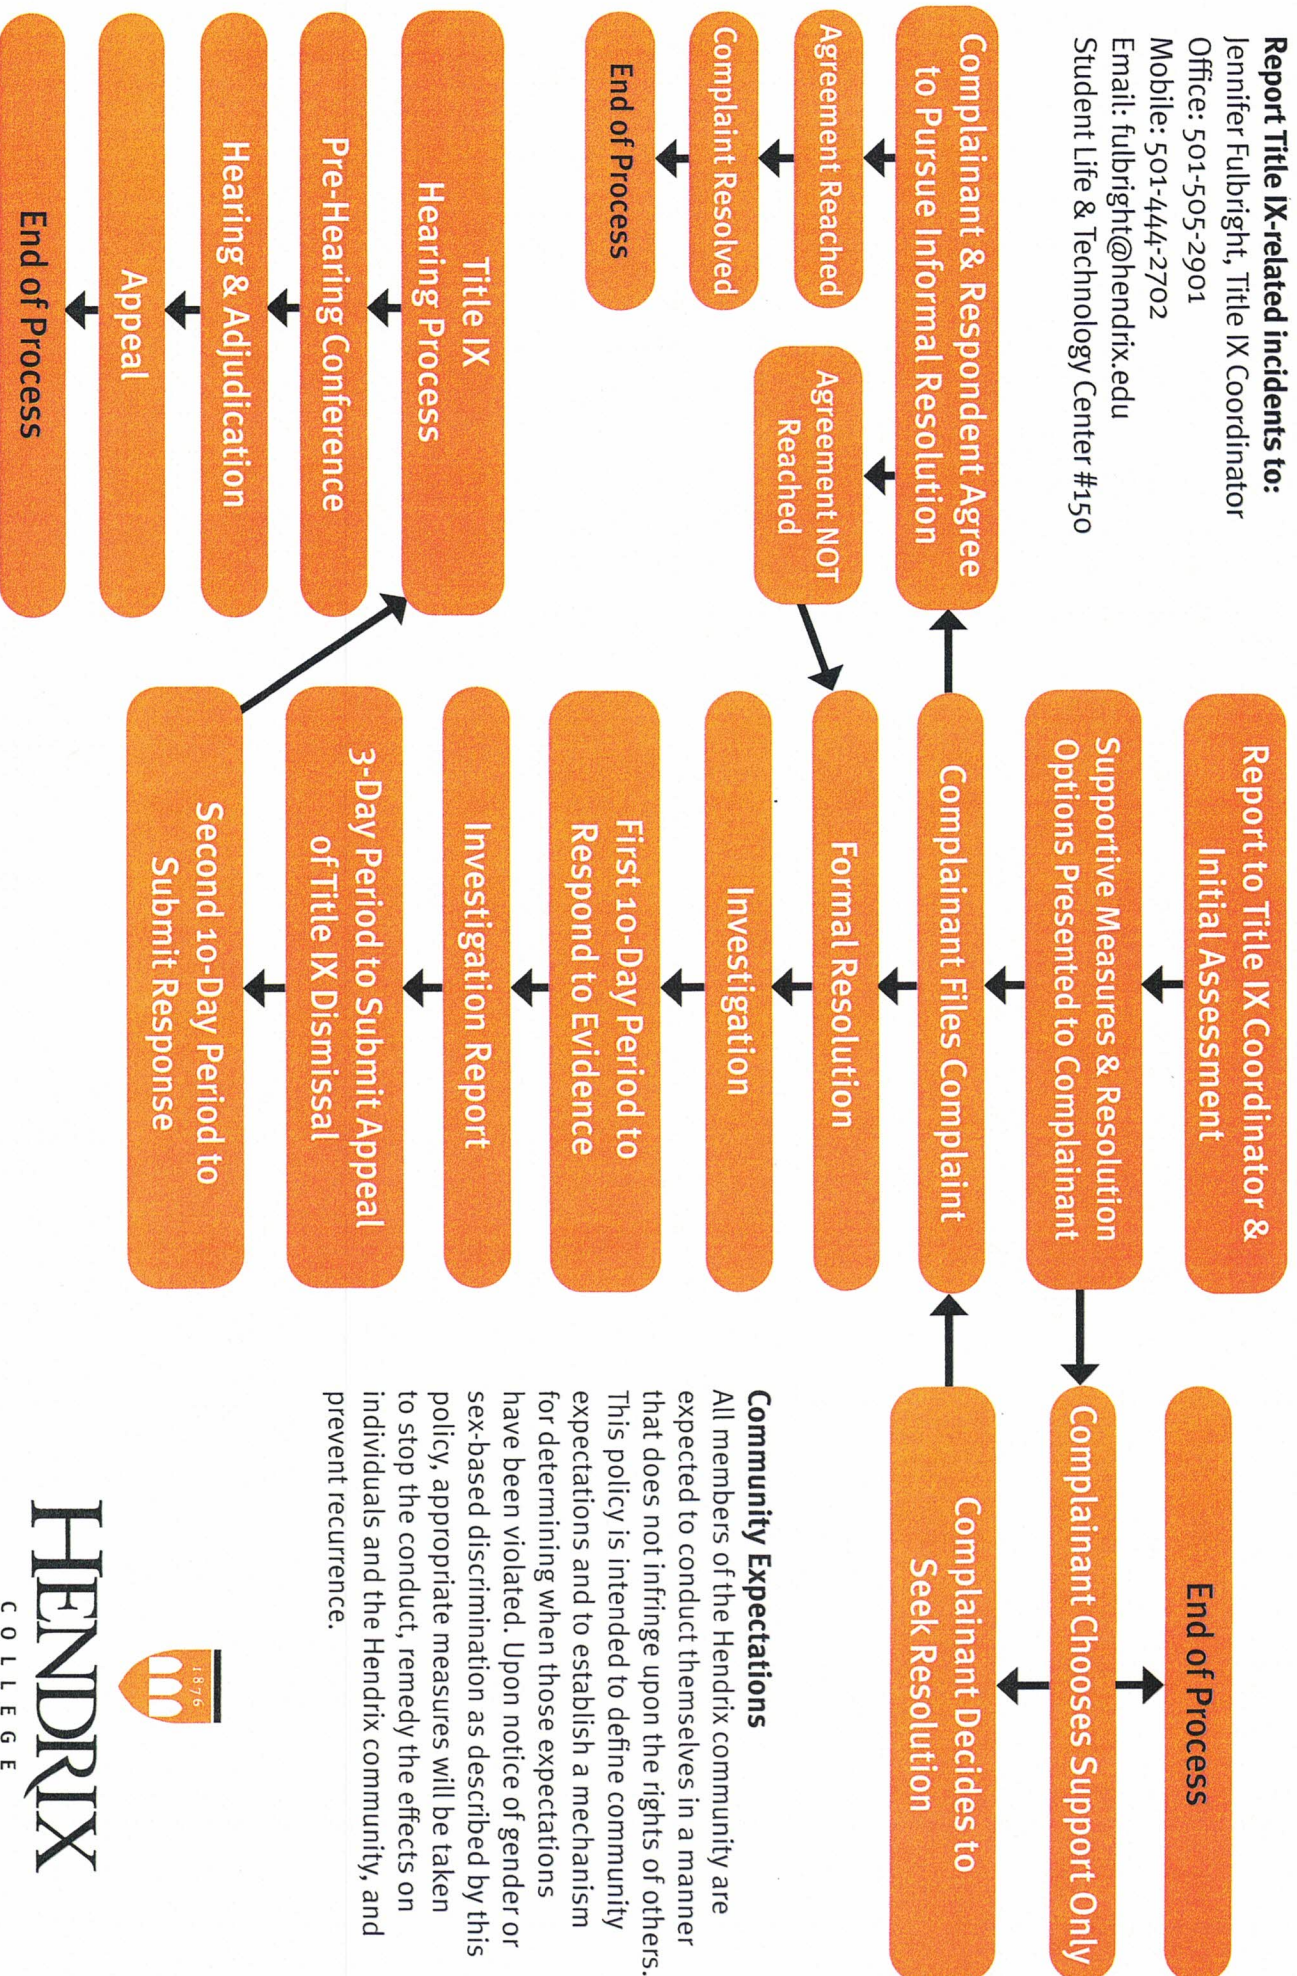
**Report Title IX-related incidents to:**
Jennifer Fulbright, Title IX Coordinator
Office: 501-505-2901
Mobile: 501-444-2702
Email: fulbright@hendrix.edu
Student Life & Technology Center #150

Complainant & Respondent Agree to Pursue Informal Resolution

Agreement Reached

Complaint Resolved

End of Process

Agreement NOT Reached

Title IX Hearing Process

Pre-Hearing Conference

Hearing & Adjudication

Appeal

End of Process

Report to Title IX Coordinator & Initial Assessment

Supportive Measures & Resolution Options Presented to Complainant

Complainant Files Complaint

Formal Resolution

Investigation

First 10-Day Period to Respond to Evidence

Investigation Report

3-Day Period to Submit Appeal of Title IX Dismissal

Second 10-Day Period to Submit Response

End of Process

Complainant Chooses Support Only

Complainant Decides to Seek Resolution

**Community Expectations**
All members of the Hendrix community are expected to conduct themselves in a manner that does not infringe upon the rights of others. This policy is intended to define community expectations and to establish a mechanism for determining when those expectations have been violated. Upon notice of gender or sex-based discrimination as described by this policy, appropriate measures will be taken to stop the conduct, remedy the effects on individuals and the Hendrix community, and prevent recurrence.

HENDRIX COLLEGE 1876